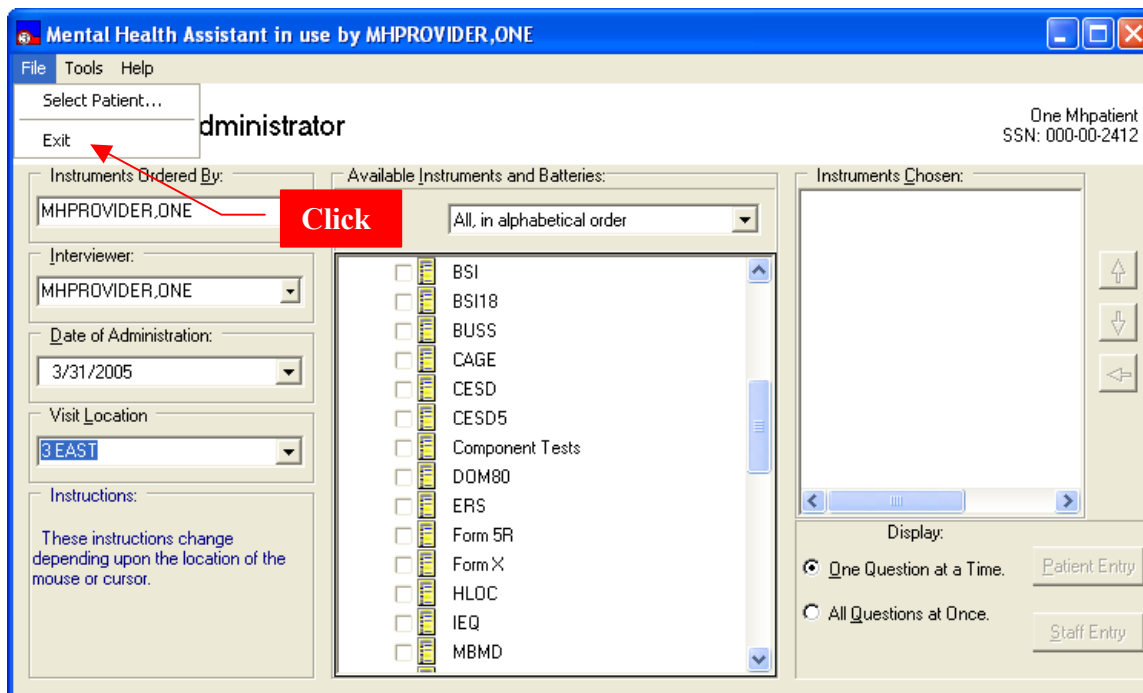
Mental Health Assistant in use by MHPROVIDER,ONE

File Tools Help

Select Patient...

Exit

dministrator

One Mhpatient
SSN: 000-00-2412

Instruments Ordered By:
MHPROVIDER,ONE

Click

Interviewer:
MHPROVIDER,ONE

Date of Administration:
3/31/2005

Visit Location
3 EAST

Instructions:
These instructions change depending upon the location of the mouse or cursor.

Available Instruments and Batteries:
All, in alphabetical order

BSI
BSI18
BUSS
CAGE
CESD
CESD5
Component Tests
DOM80
ERS
Form 5R
Form X
HLOC
IEQ
MBMD

Instruments Chosen:

Display:
One Question at a Time.
All Questions at Once.

Patient Entry
Staff Entry